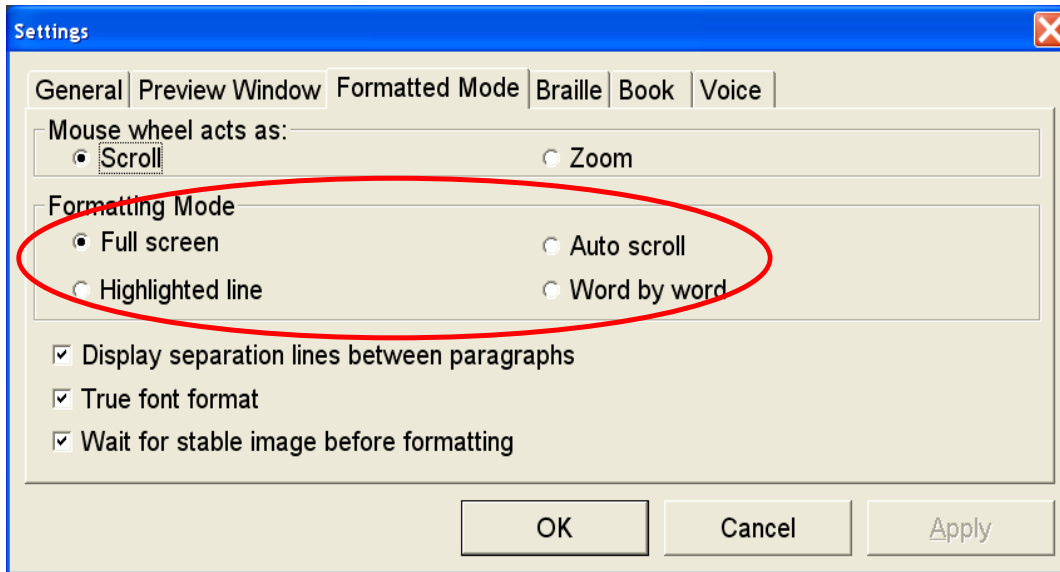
Settings

General | Preview Window | Formatted Mode | Braille | Book | Voice

Mouse wheel acts as:
Scroll
Zoom

Formatting Mode
Full screen
Auto scroll
Highlighted line
Word by word

Display separation lines between paragraphs
True font format
Wait for stable image before formatting

OK
Cancel
Apply